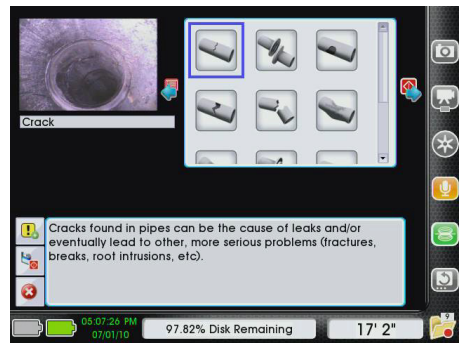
Crack

Cracks found in pipes can be the cause of leaks and/or eventually lead to other, more serious problems (fractures, breaks, root intrusions, etc).

05:07:26 PM
07/01/10

97.82% Disk Remaining

17' 2"

9